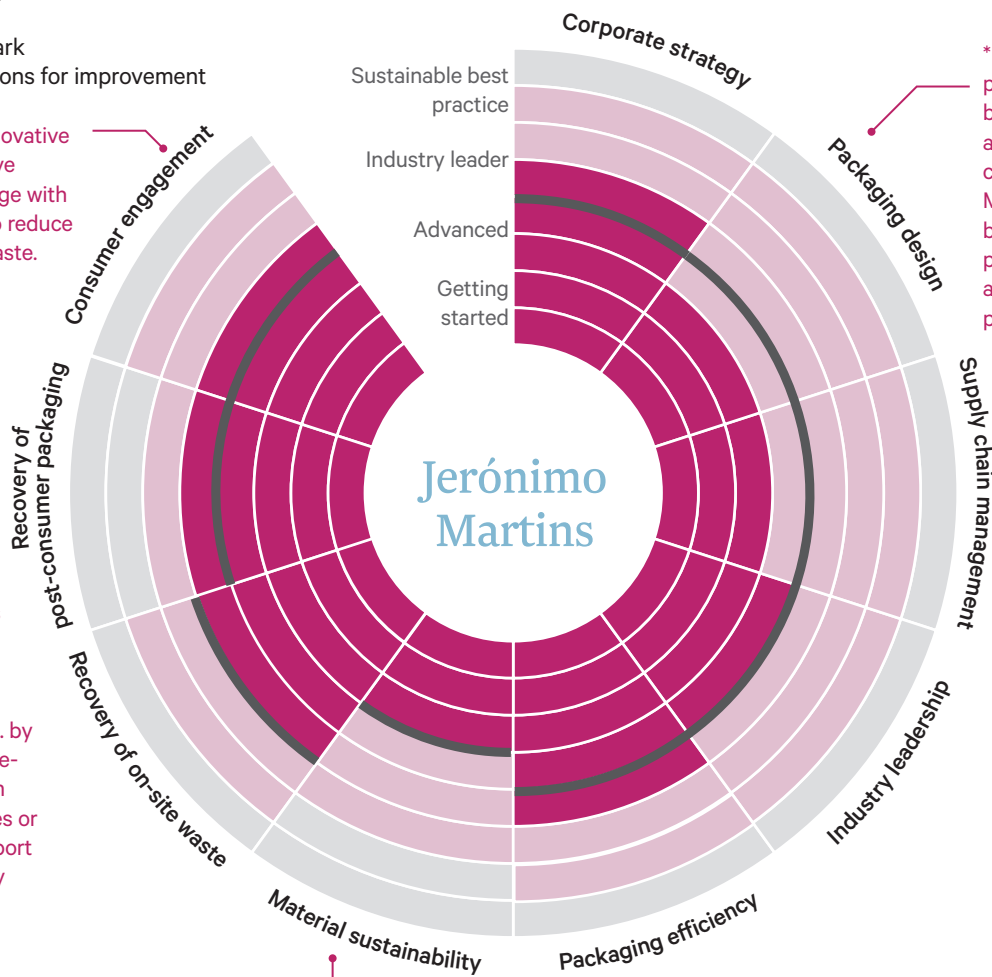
ark
ons for improvement

ovative
ve
ge with
o reduce
aste.

. by
e-
n
es or
port
y

*
p
b
a
c
M
b
p
a
p

Sustainable best practice

Industry leader

Advanced

Getting started

Corporate strategy

Packaging design

Supply chain management

Industry leadership

Packaging efficiency

Material sustainability

Recovery of on-site waste

Recovery of post-consumer packaging

Consumer engagement

Jerónimo Martins